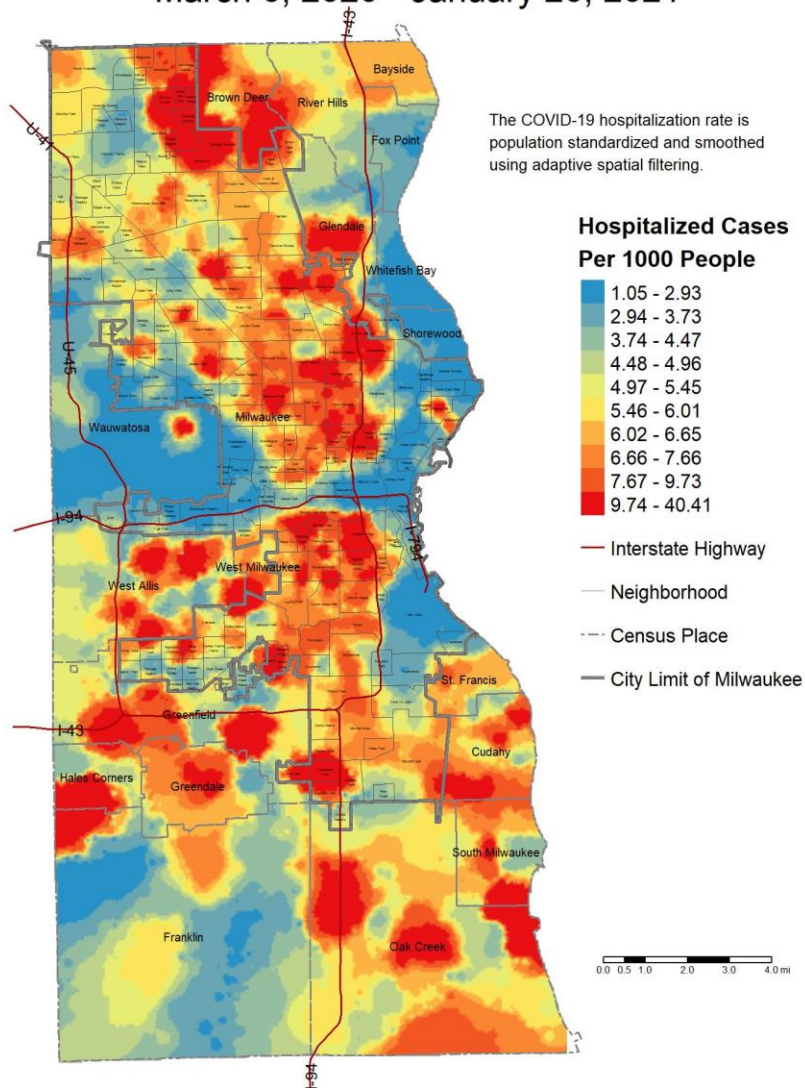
March 5, 2020 - January 28, 2021

Bayside
Brown Deer
River Hills
U-41
Fox Point
Glendale
Whitefish Bay
Shorewood
U-45
Milwaukee
Wauwatosa
I-94
I-794
West Milwaukee
West Allis
St. Francis
Greenfield
I-43
Cudahy
Hales Corners
Greendale
South Milwaukee
Franklin
Oak Creek

The COVID-19 hospitalization rate is population standardized and smoothed using adaptive spatial filtering.

Hospitalized Cases Per 1000 People

1.05 - 2.93
2.94 - 3.73
3.74 - 4.47
4.48 - 4.96
4.97 - 5.45
5.46 - 6.01
6.02 - 6.65
6.66 - 7.66
7.67 - 9.73
9.74 - 40.41

Interstate Highway
Neighborhood
Census Place
City Limit of Milwaukee

0.0 0.5 1.0 2.0 3.0 4.0 mi